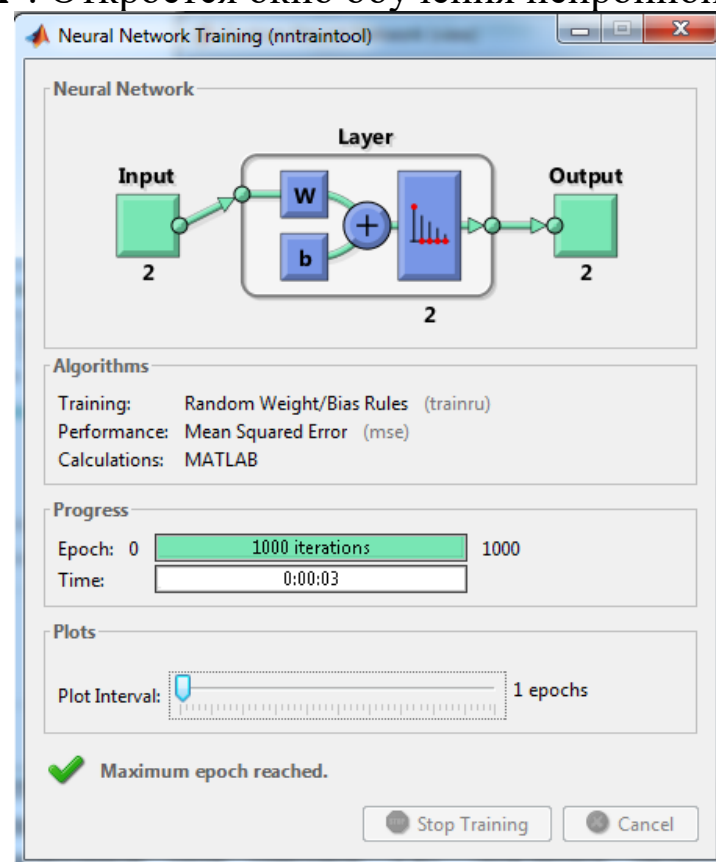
Neural Network Training (nntraintool)

Neural Network

Layer

Input

W

b

Output

2

2

2

Algorithms

Training: Random Weight/Bias Rules (trainru)
Performance: Mean Squared Error (mse)
Calculations: MATLAB

Progress

Epoch: 0 1000 iterations 1000
Time: 0:00:03

Plots

Plot Interval: 1 epochs

Maximum epoch reached.

Stop Training Cancel